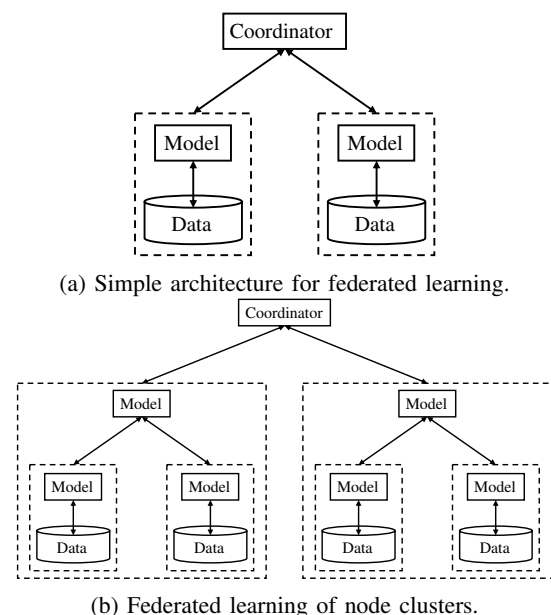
Coordinator

Model

Data

Model

Data

(a) Simple architecture for federated learning.

Coordinator

Model

Model

Data

Model

Data

Model

Model

Data

Model

Data

(b) Federated learning of node clusters.